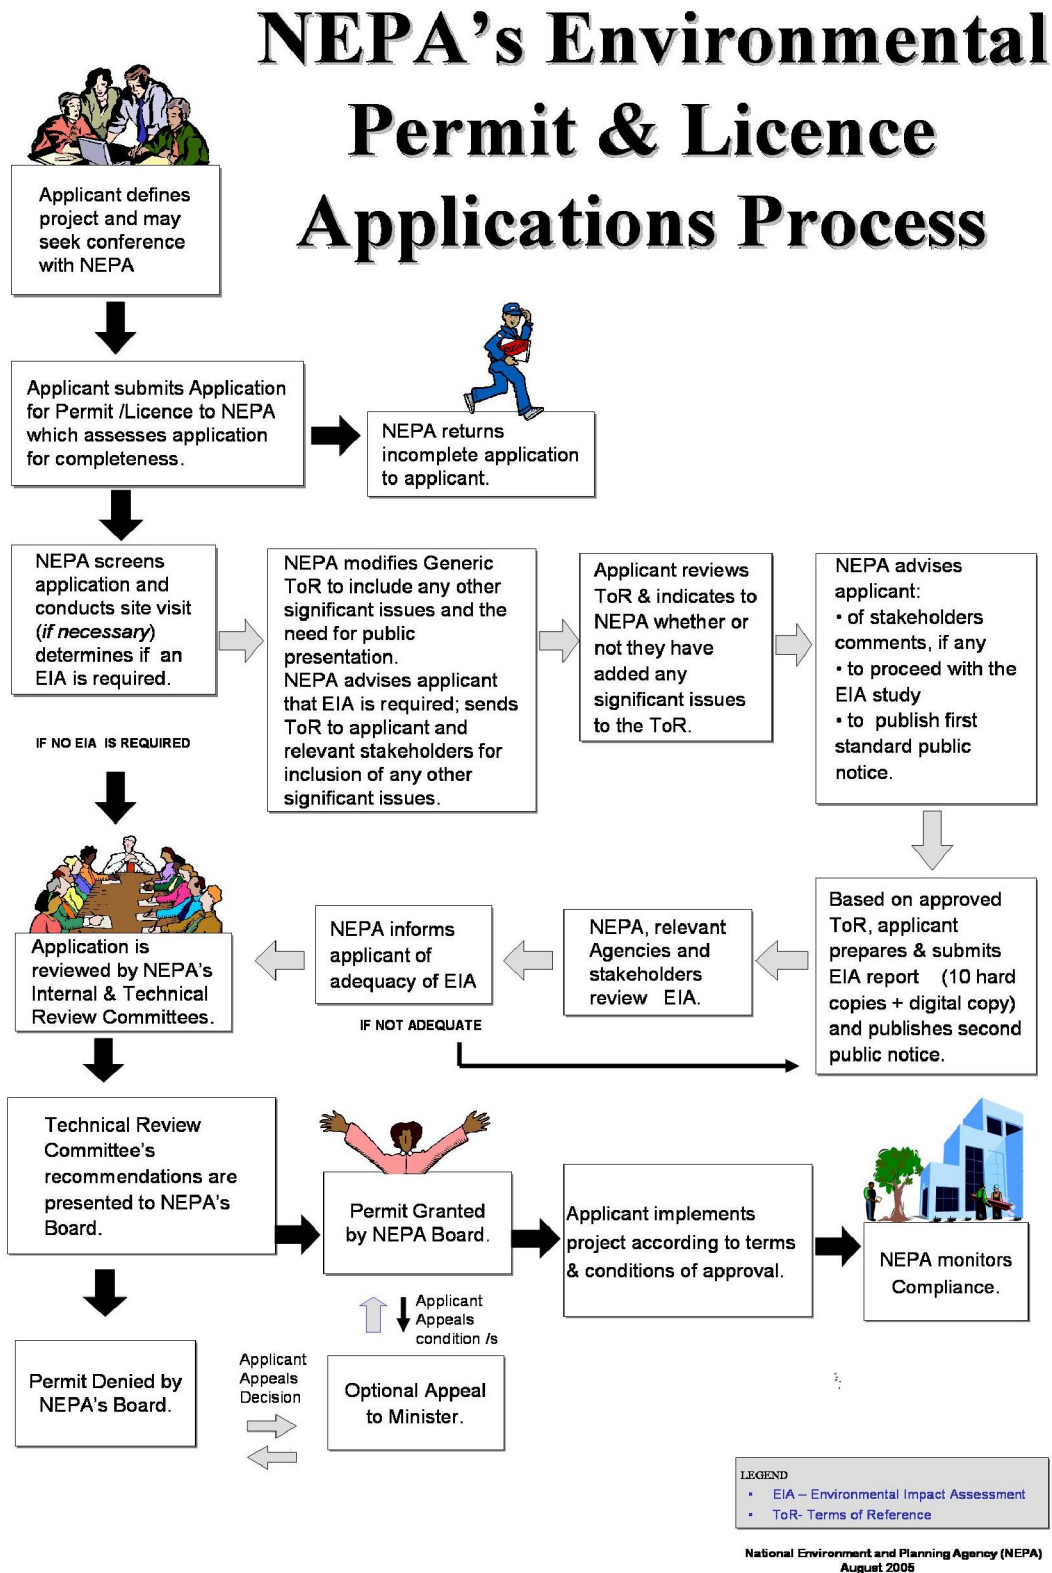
NEPA's Environmental Permit & Licence Applications Process

Applicant defines project and may seek conference with NEPA

Applicant submits Application for Permit /Licence to NEPA which assesses application for completeness.

NEPA returns incomplete application to applicant.

NEPA screens application and conducts site visit (*if necessary*) determines if an EIA is required.

NEPA modifies Generic ToR to include any other significant issues and the need for public presentation.
NEPA advises applicant that EIA is required; sends ToR to applicant and relevant stakeholders for inclusion of any other significant issues.

Applicant reviews ToR & indicates to NEPA whether or not they have added any significant issues to the ToR.

NEPA advises applicant:
• of stakeholders comments, if any
• to proceed with the EIA study
• to publish first standard public notice.

IF NO EIA IS REQUIRED

Based on approved ToR, applicant prepares & submits EIA report (10 hard copies + digital copy) and publishes second public notice.

NEPA, relevant Agencies and stakeholders review EIA.

NEPA informs applicant of adequacy of EIA

IF NOT ADEQUATE

Application is reviewed by NEPA's Internal & Technical Review Committees.

Technical Review Committee's recommendations are presented to NEPA's Board.

Permit Granted by NEPA Board.

Applicant implements project according to terms & conditions of approval.

NEPA monitors Compliance.

Applicant Appeals condition /s

Permit Denied by NEPA's Board.

Applicant Appeals Decision

Optional Appeal to Minister.

LEGEND
• EIA – Environmental Impact Assessment
• ToR- Terms of Reference

National Environment and Planning Agency (NEPA)
August 2005